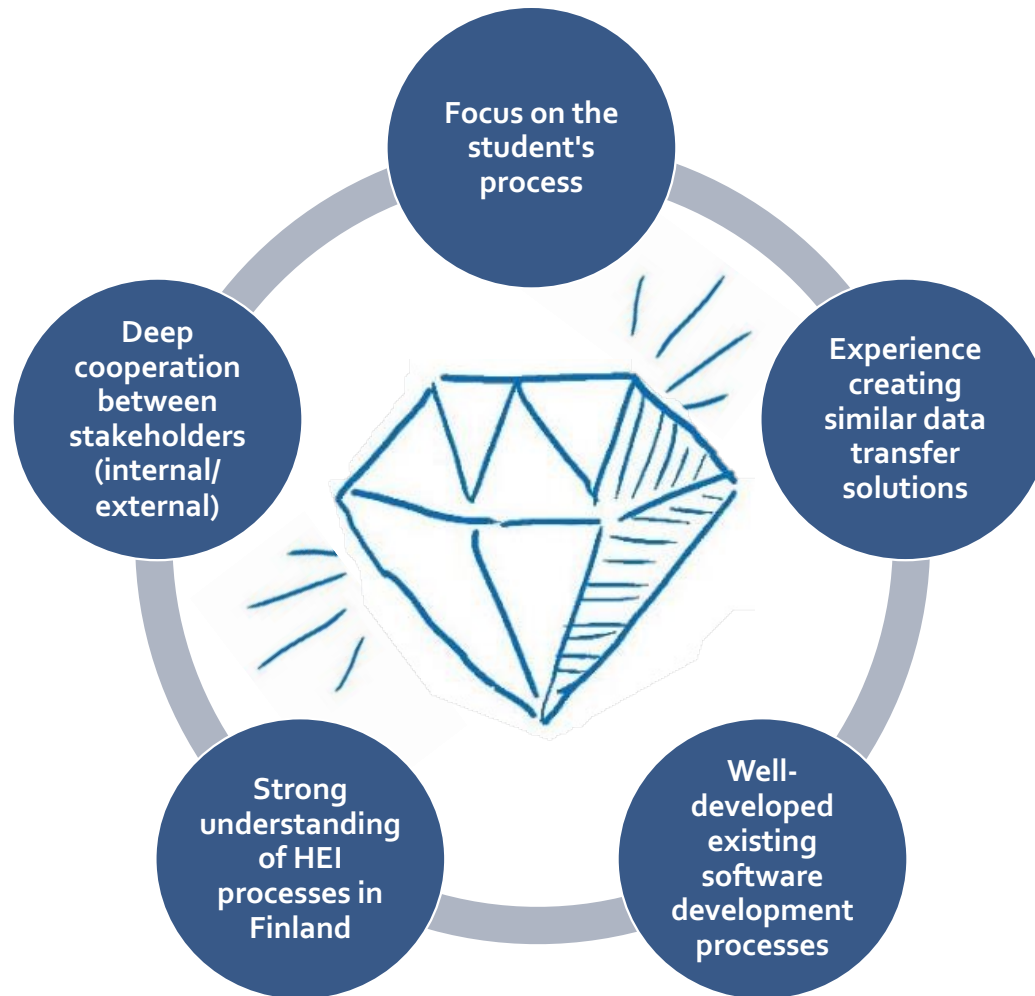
Focus on the student's process

Experience creating similar data transfer solutions

Well-developed existing software development processes

Strong understanding of HEI processes in Finland

Deep cooperation between stakeholders (internal/ external)